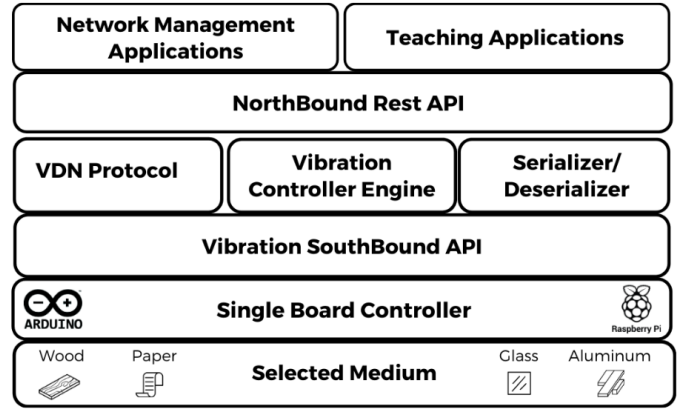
Network Management Applications

Teaching Applications

NorthBound Rest API

VDN Protocol

Vibration Controller Engine

Serializer/ Deserializer

Vibration SouthBound API

ARDUINO

Single Board Controller

Raspberry Pi

Wood

Paper

Selected Medium

Glass

Aluminum